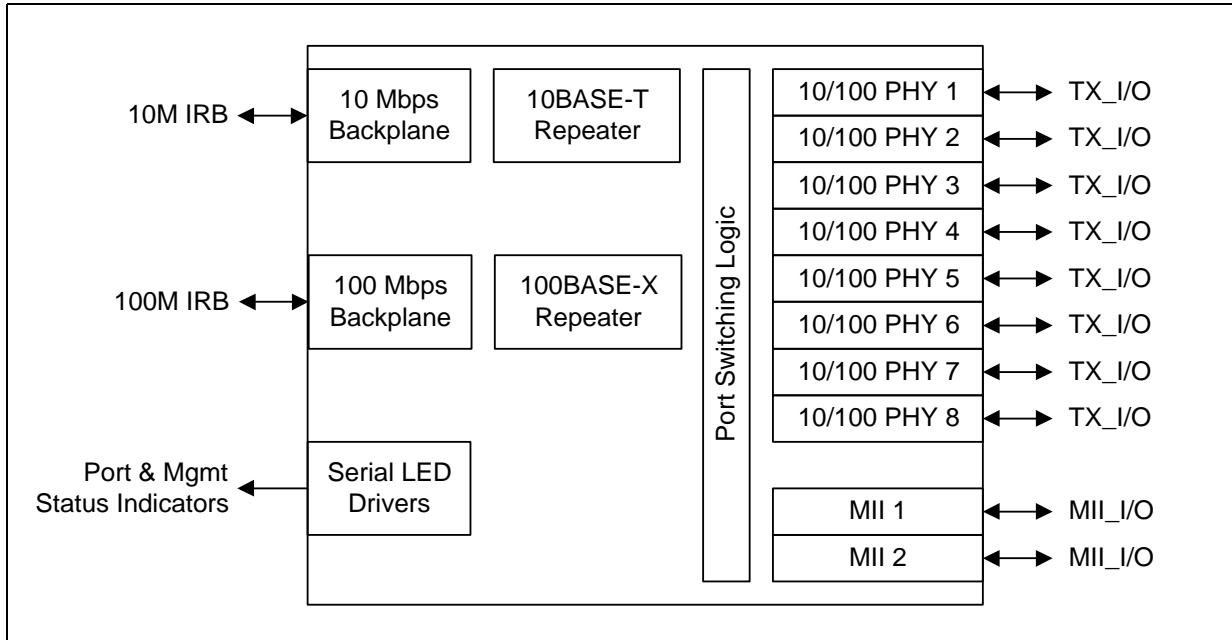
10M IRB

10 Mbps Backplane

10BASE-T Repeater

100M IRB

100 Mbps Backplane

100BASE-X Repeater

Port & Mgmt Status Indicators

Serial LED Drivers

Port Switching Logic

10/100 PHY 1
10/100 PHY 2
10/100 PHY 3
10/100 PHY 4
10/100 PHY 5
10/100 PHY 6
10/100 PHY 7
10/100 PHY 8

TX_I/O
TX_I/O
TX_I/O
TX_I/O
TX_I/O
TX_I/O
TX_I/O
TX_I/O

MII 1
MII 2

MII_I/O
MII_I/O